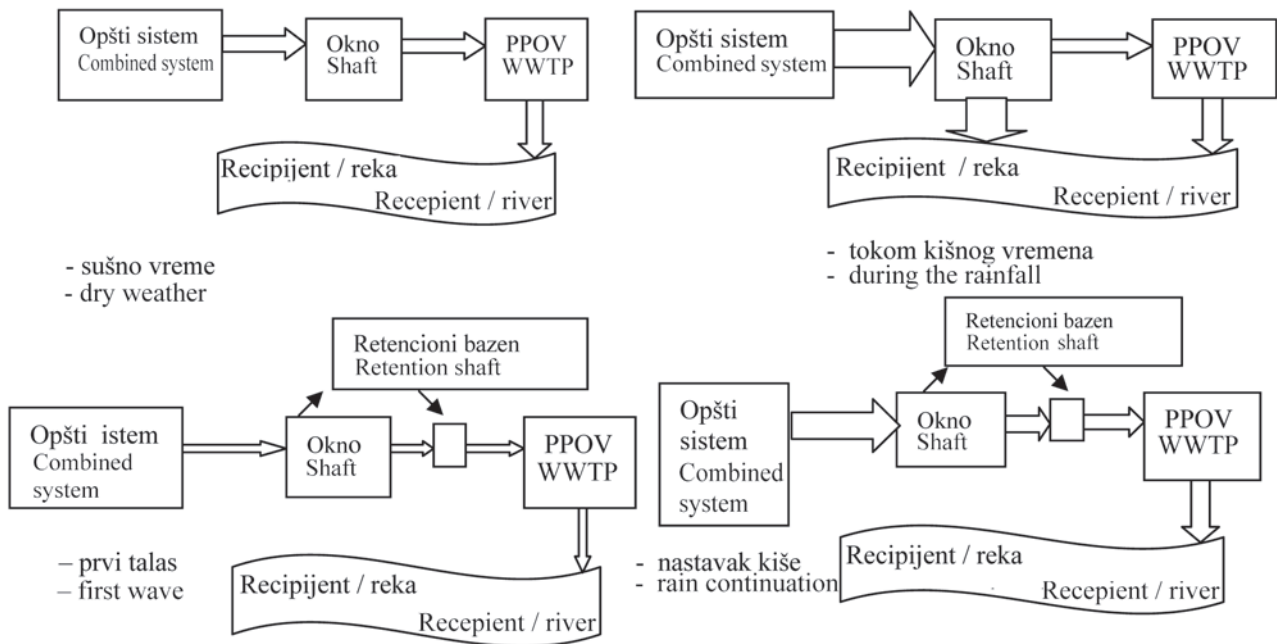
Opšti sistem
Combined system

Okno
Shaft

PPOV
WWTP

Recipijent / reka
Recepient / river

- sušno vreme
- dry weather

Opšti sistem
Combined system

Okno
Shaft

PPOV
WWTP

Recipijent / reka
Recepient / river

- tokom kišnog vremena
- during the rainfall

Retencioni bazen
Retention shaft

Opšti istem
Combined system

Okno
Shaft

PPOV
WWTP

– prvi talas
– first wave

Recipijent / reka
Recepient / river

Retencioni bazen
Retention shaft

Opšti sistem
Combined system

Okno
Shaft

PPOV
WWTP

- nastavak kiše
- rain continuation

Recipijent / reka
Recepient / river